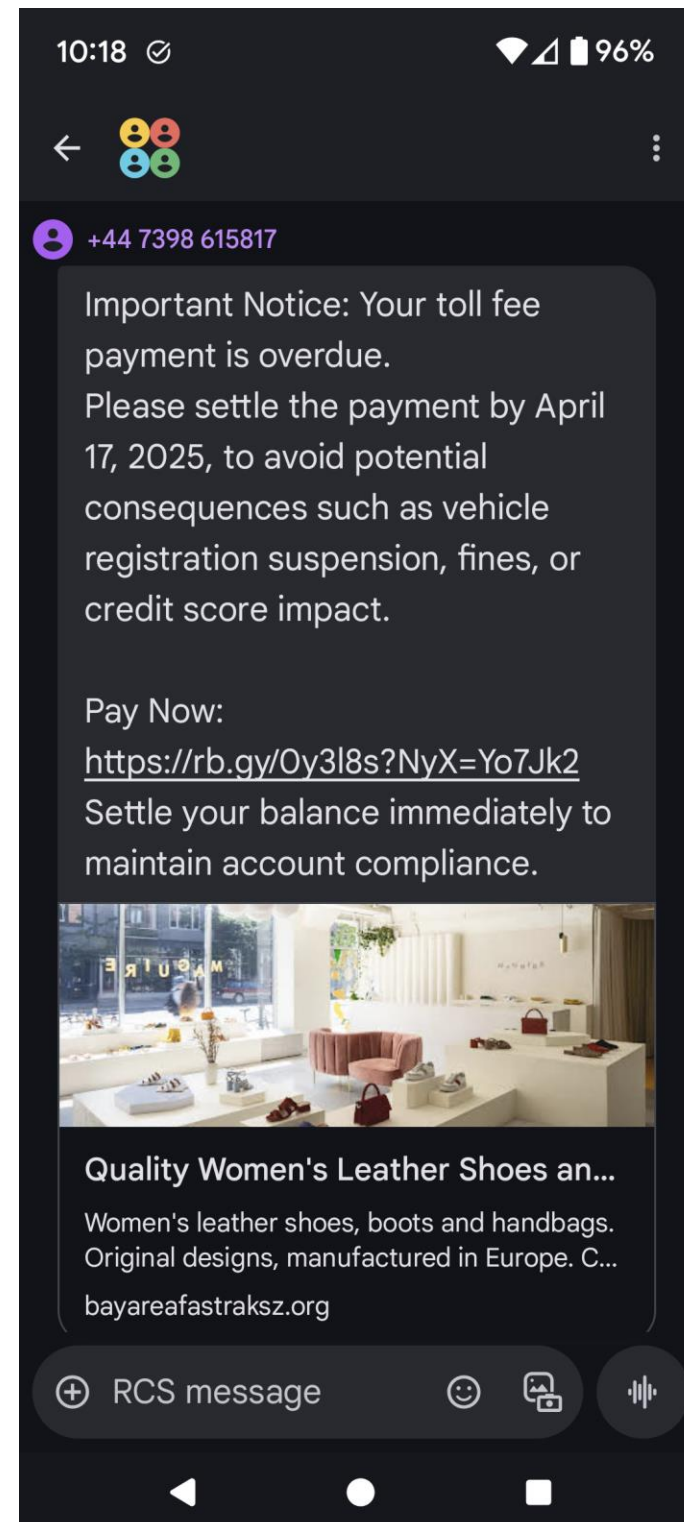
10:18 96%

+44 7398 615817

Important Notice: Your toll fee payment is overdue.
Please settle the payment by April 17, 2025, to avoid potential consequences such as vehicle registration suspension, fines, or credit score impact.

Pay Now:
https://rb.gy/0y3l8s?NyX=Yo7Jk2
Settle your balance immediately to maintain account compliance.

MAGUIRE

Quality Women's Leather Shoes an...
Women's leather shoes, boots and handbags. Original designs, manufactured in Europe. C...
bayareafastraksz.org

RCS message